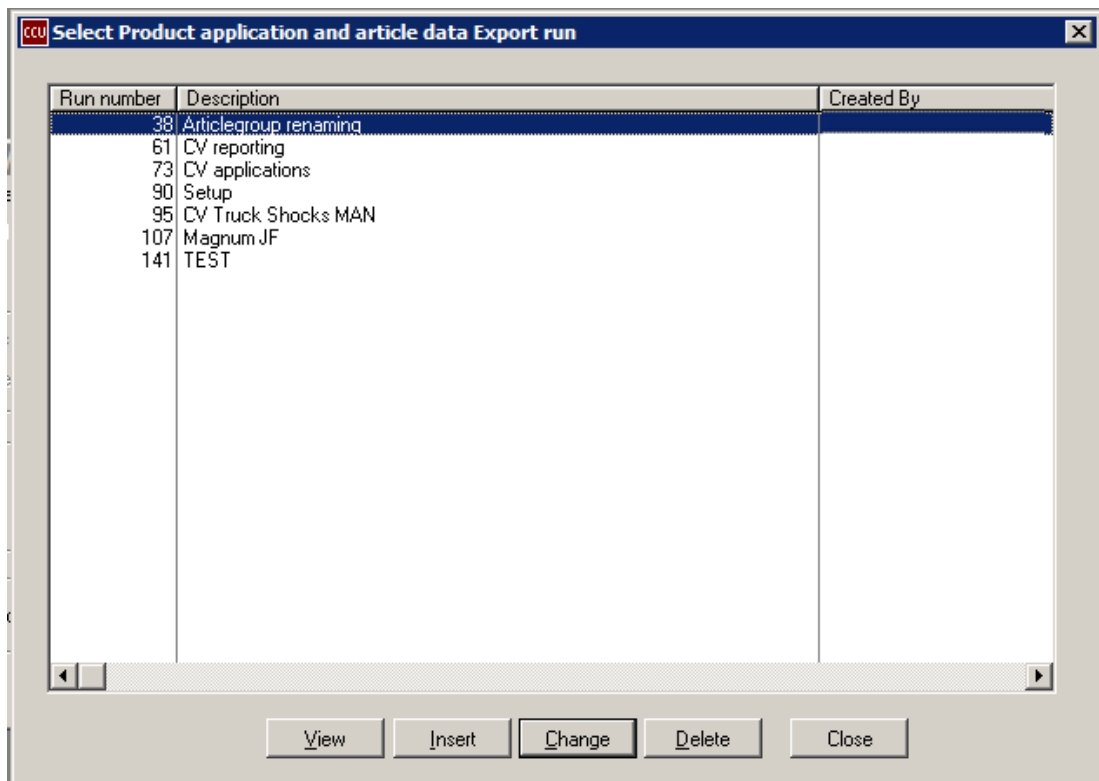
CCU Select Product application and article data Export run

| Run number | Description | Created By |
|---|---|---|
| 38 | Articlegroup renaming | |
| 61 | CV reporting | |
| 73 | CV applications | |
| 90 | Setup | |
| 95 | CV Truck Shocks MAN | |
| 107 | Magnum JF | |
| 141 | TEST | |

View Insert Change Delete Close